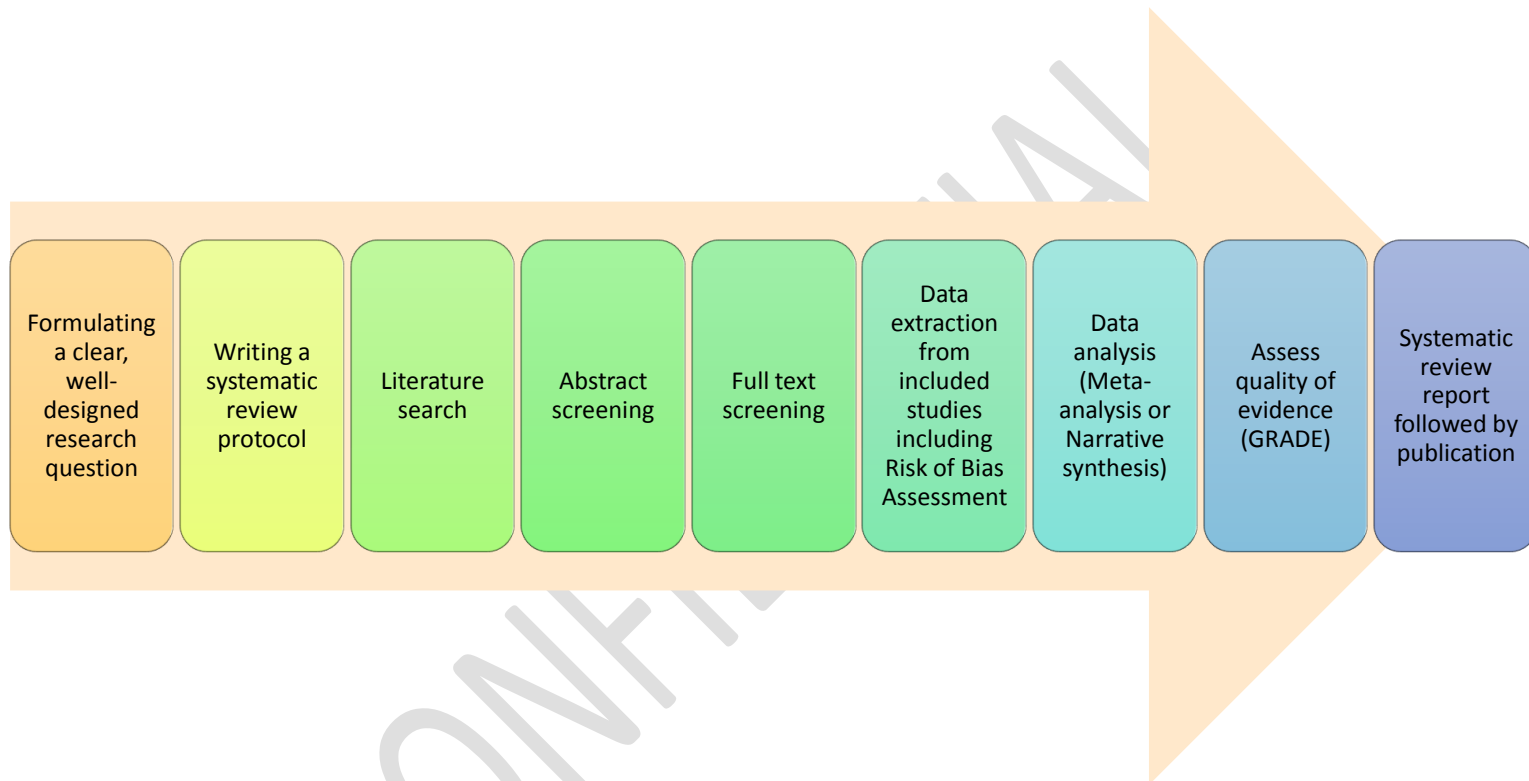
Formulating a clear, well-designed research question

Writing a systematic review protocol

Literature search

Abstract screening

Full text screening

Data extraction from included studies including Risk of Bias Assessment

Data analysis (Meta-analysis or Narrative synthesis)

Assess quality of evidence (GRADE)

Systematic review report followed by publication

CONFIDENTIAL